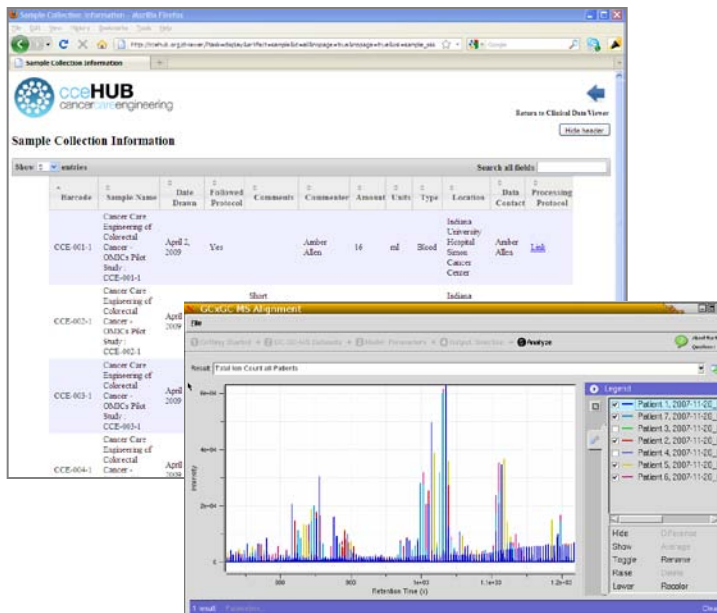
Sample Collection Information - Mozilla Firefox

File Edit View History Bookmarks Tools Help

http://ccehub.org/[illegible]

Sample Collection Information

cceHUB
cancer care engineering

Return to Clinical Data Viewer

Hide header

Sample Collection Information

Show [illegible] entries

Search all fields:

| Barcode | Sample Name | Date Drawn | Followed Protocol | Comments | Commenter | Amount | Units | Type | Location | Data Contact | Processing Protocol |
|---|---|---|---|---|---|---|---|---|---|---|---|
| CCE-001-1 | Cancer Care Engineering of Colorectal Cancer - OMICs Pilot Study - CCE-001-1 | April 2, 2009 | Yes | | Amber Allen | 16 | ml | Blood | Indiana University Hospital Simon Cancer Center | Amber Allen | Link |
| CCE-002-1 | Cancer Care Engineering of Colorectal Cancer - OMICs Pilot Study - CCE-002-1 | April 2009 | | Short | | | | | Indiana | | |
| CCE-003-1 | Cancer Care Engineering of Colorectal Cancer - OMICs Pilot Study - CCE-003-1 | April 2009 | | | | | | | | | |
| CCE-004-1 | Cancer Care Engineering of Colorectal Cancer - | April 2009 | | | | | | | | | |

GCxGC MS Alignment

File

Getting Started > GC-GC-MS Datasets > Model Parameters > Output Directory > Analyze

Result: Total Ion Count all Patients

Legend

Patient 1, 2007-11-20_
Patient 7, 2007-11-20_
Patient 3, 2007-11-20_
Patient 2, 2007-11-20_
Patient 4, 2007-11-20_
Patient 5, 2007-11-20_
Patient 6, 2007-11-20_

Hide | Difference
Show | Average
Toggle | Reverse
Raise | Delete
Lower | Recolor

6e+04
4e+04
2e+04
0

Intensity

500
800
1e+03
1.1e+03
1.2e+03

Retention Time (s)

1 result